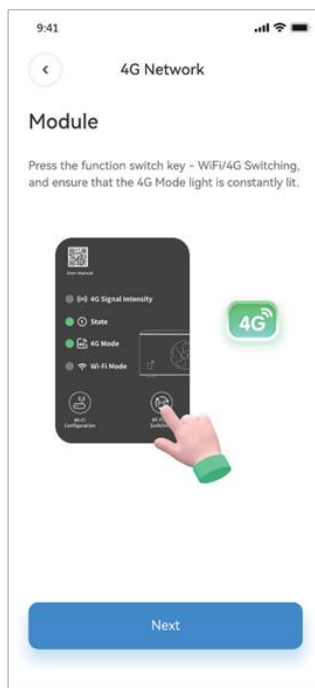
9:41

4G Network

Module

Press the function switch key - WiFi/4G Switching, and ensure that the 4G Mode light is constantly lit.

User manual

4G Signal Intensity

State

4G Mode

Wi-Fi Mode

Wi-Fi Configuration

4G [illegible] Switching

4G

Next